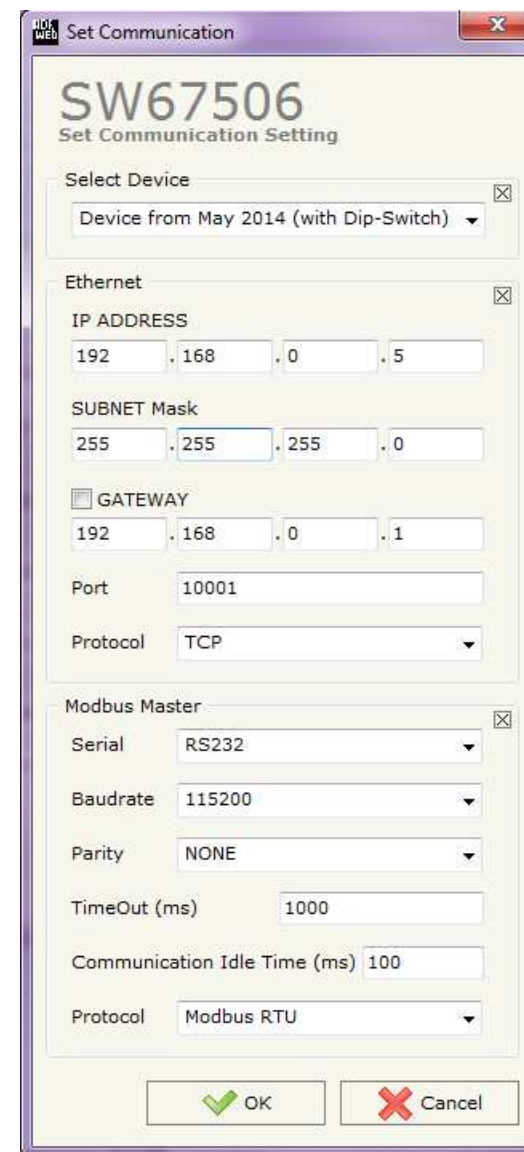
Set Communication

SW67506
Set Communication Setting

Select Device

Device from May 2014 (with Dip-Switch)

Ethernet

IP ADDRESS

192 . 168 . 0 . 5

SUBNET Mask

255 . 255 . 255 . 0

GATEWAY

192 . 168 . 0 . 1

Port 10001

Protocol TCP

Modbus Master

Serial RS232

Baudrate 115200

Parity NONE

TimeOut (ms) 1000

Communication Idle Time (ms) 100

Protocol Modbus RTU

OK

Cancel